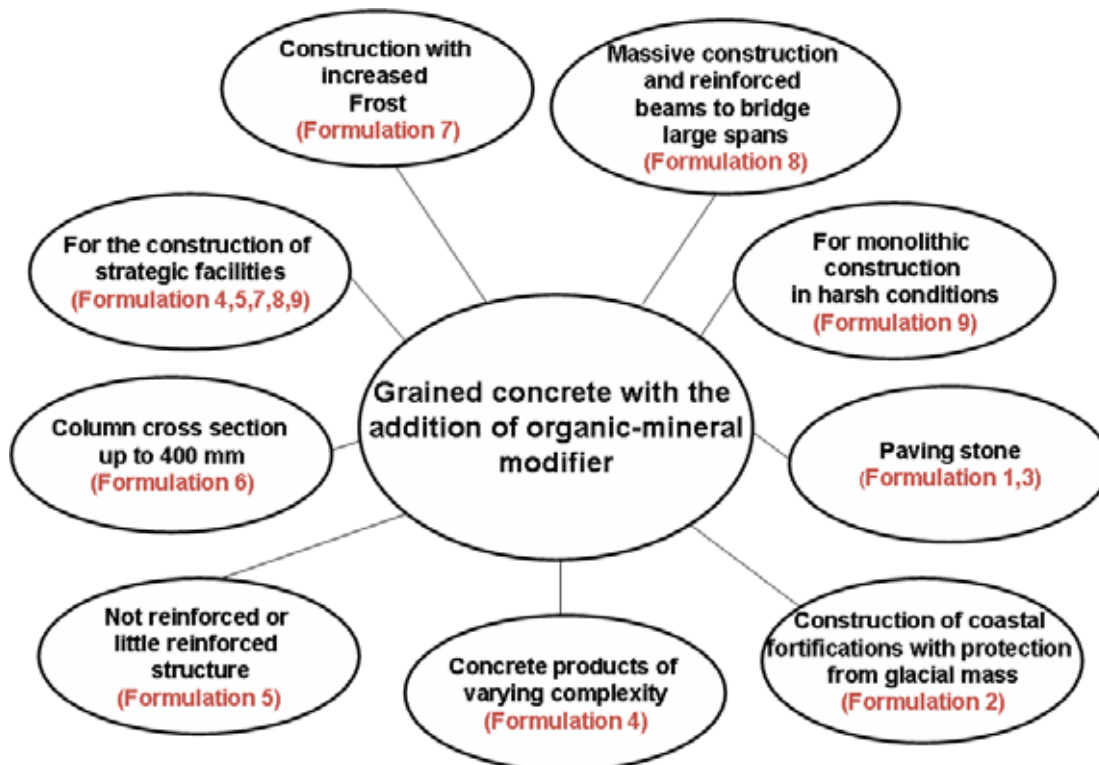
Construction with increased Frost (Formulation 7)

Massive construction and reinforced beams to bridge large spans (Formulation 8)

For the construction of strategic facilities (Formulation 4,5,7,8,9)

For monolithic construction in harsh conditions (Formulation 9)

Grained concrete with the addition of organic-mineral modifier

Column cross section up to 400 mm (Formulation 6)

Paving stone (Formulation 1,3)

Not reinforced or little reinforced structure (Formulation 5)

Concrete products of varying complexity (Formulation 4)

Construction of coastal fortifications with protection from glacial mass (Formulation 2)